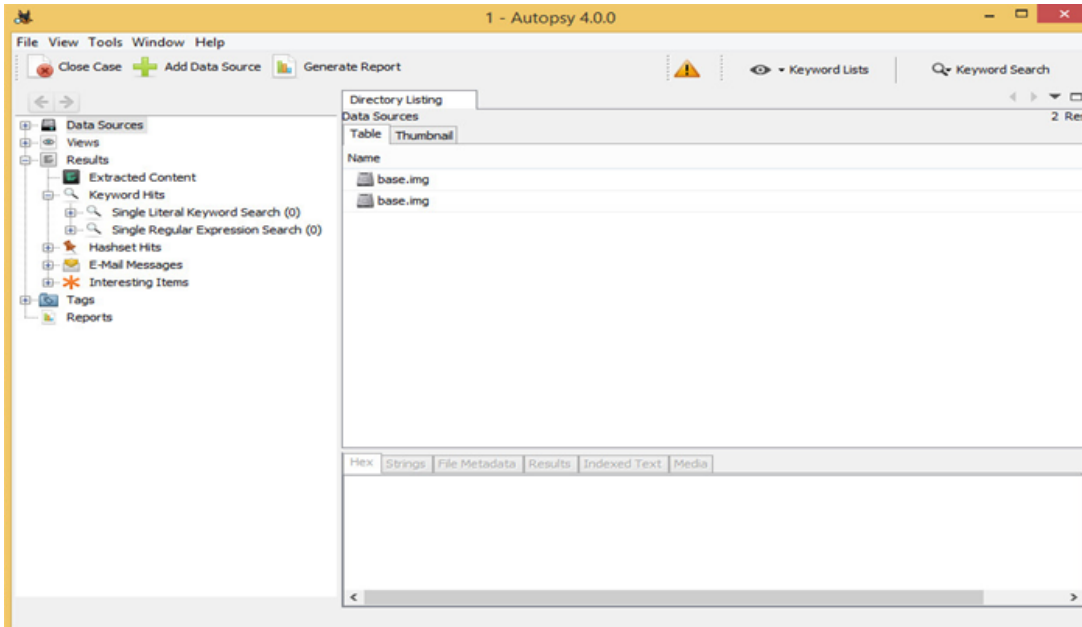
1 - Autopsy 4.0.0

File View Tools Window Help

Close Case Add Data Source Generate Report

Keyword Lists

Keyword Search

Data Sources
Views
Results
Extracted Content
Keyword Hits
Single Literal Keyword Search (0)
Single Regular Expression Search (0)
Hashset Hits
E-Mail Messages
Interesting Items
Tags
Reports

Directory Listing

Data Sources

2 Re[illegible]

Table Thumbnail

Name

base.img

base.img

Hex Strings File Metadata Results Indexed Text Media